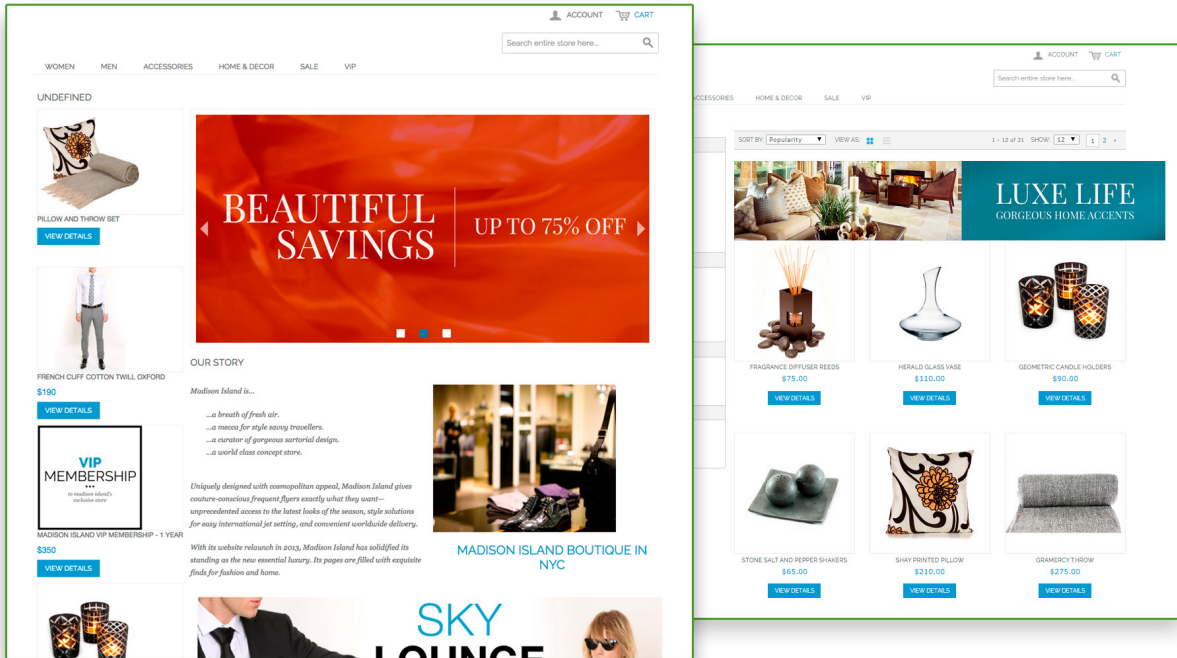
ACCOUNT CART

Search entire store here...

WOMEN MEN ACCESSORIES HOME & DECOR SALE VIP

UNDEFINED

PILLOW AND THROW SET

VIEW DETAILS

FRENCH CUFF COTTON TWILL OXFORD

$190

VIEW DETAILS

VIP MEMBERSHIP

to madison island's exclusive store

MADISON ISLAND VIP MEMBERSHIP - 1 YEAR

$350

VIEW DETAILS

BEAUTIFUL SAVINGS

UP TO 75% OFF

OUR STORY

Madison Island is...

...a breath of fresh air.
...a mecca for style savvy travellers.
...a curator of gorgeous sartorial design.
...a world class concept store.

Uniquely designed with cosmopolitan appeal, Madison Island gives couture-conscious frequent flyers exactly what they want—unprecedented access to the latest looks of the season, style solutions for easy international jet setting, and convenient worldwide delivery.

With its website relaunch in 2013, Madison Island has solidified its standing as the new essential luxury. Its pages are filled with exquisite finds for fashion and home.

MADISON ISLAND BOUTIQUE IN NYC

SKY LOUNGE

ACCOUNT CART

Search entire store here...

ACCESSORIES HOME & DECOR SALE VIP

SORT BY: Popularity VIEW AS: 1 – 12 of 21 SHOW: 12 1 2 ›

LUXE LIFE
GORGEOUS HOME ACCENTS

FRAGRANCE DIFFUSER REEDS
$75.00
VIEW DETAILS

HERALD GLASS VASE
$110.00
VIEW DETAILS

GEOMETRIC CANDLE HOLDERS
$90.00
VIEW DETAILS

STONE SALT AND PEPPER SHAKERS
$65.00
VIEW DETAILS

SHAY PRINTED PILLOW
$210.00
VIEW DETAILS

GRAMERCY THROW
$275.00
VIEW DETAILS